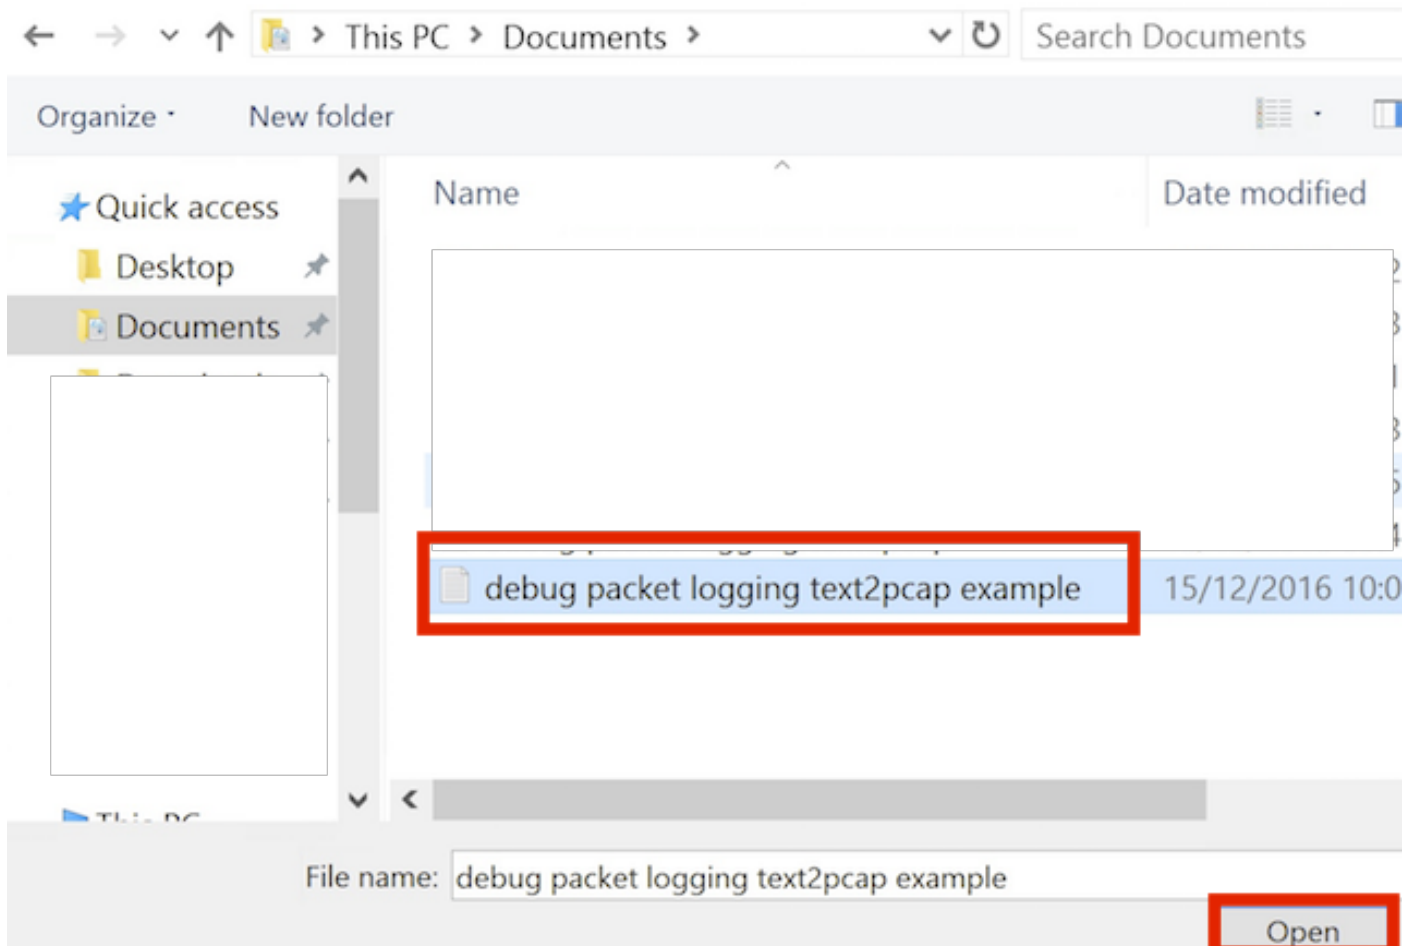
This PC > Documents >

Search Documents

Organize ▾ New folder

Quick access

Desktop

Documents

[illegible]

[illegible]

Name

Date modified

debug packet logging text2pcap example

15/12/2016 10:0

File name: debug packet logging text2pcap example

Open